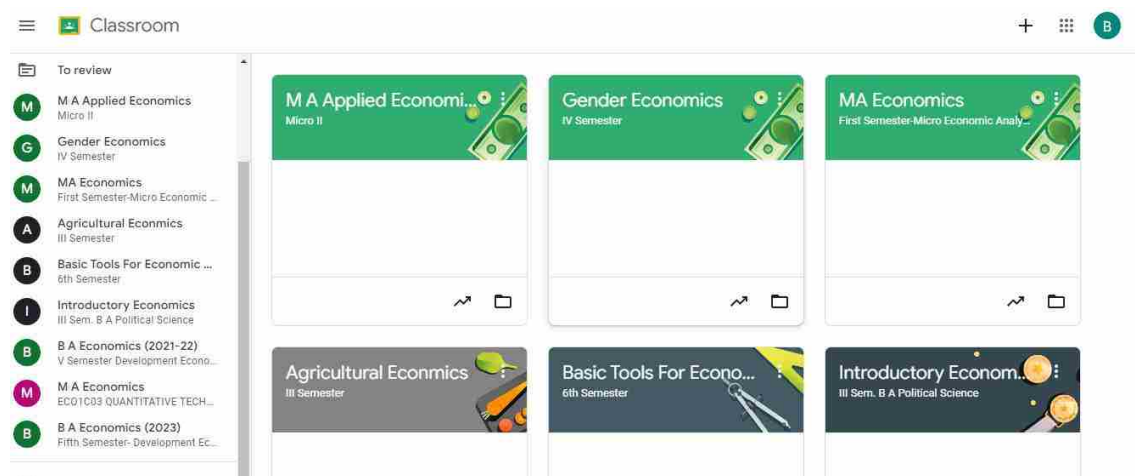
Classroom

B

To review

M
M A Applied Economics
Micro II

G
Gender Economics
IV Semester

M
MA Economics
First Semester-Micro Economic ...

A
Agricultural Econmics
III Semester

B
Basic Tools For Economic ...
6th Semester

I
Introductory Economics
III Sem. B A Political Science

B
B A Economics (2021-22)
V Semester Development Econo...

M
M A Economics
ECO1C03 QUANTITATIVE TECH...

B
B A Economics (2023)
Fifth Semester- Development Ec...

M A Applied Economi...
Micro II

Gender Economics
IV Semester

MA Economics
First Semester-Micro Economic Analy...

Agricultural Econmics
III Semester

Basic Tools For Econo...
6th Semester

Introductory Econom...
III Sem. B A Political Science